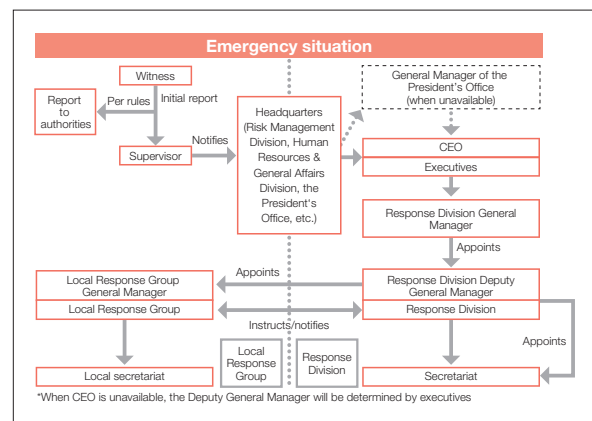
Emergency situation

Witness

Per rules

Initial report

Report to authorities

Supervisor

Notifies

Headquarters (Risk Management Division, Human Resources & General Affairs Division, the President's Office, etc.)

General Manager of the President's Office (when unavailable)

CEO

Executives

Response Division General Manager

Appoints

Appoints

Local Response Group General Manager

Local Response Group

Response Division Deputy General Manager

Response Division

Instructs/notifies

Appoints

Local Response Group

Response Division

Local secretariat

Secretariat

*When CEO is unavailable, the Deputy General Manager will be determined by executives